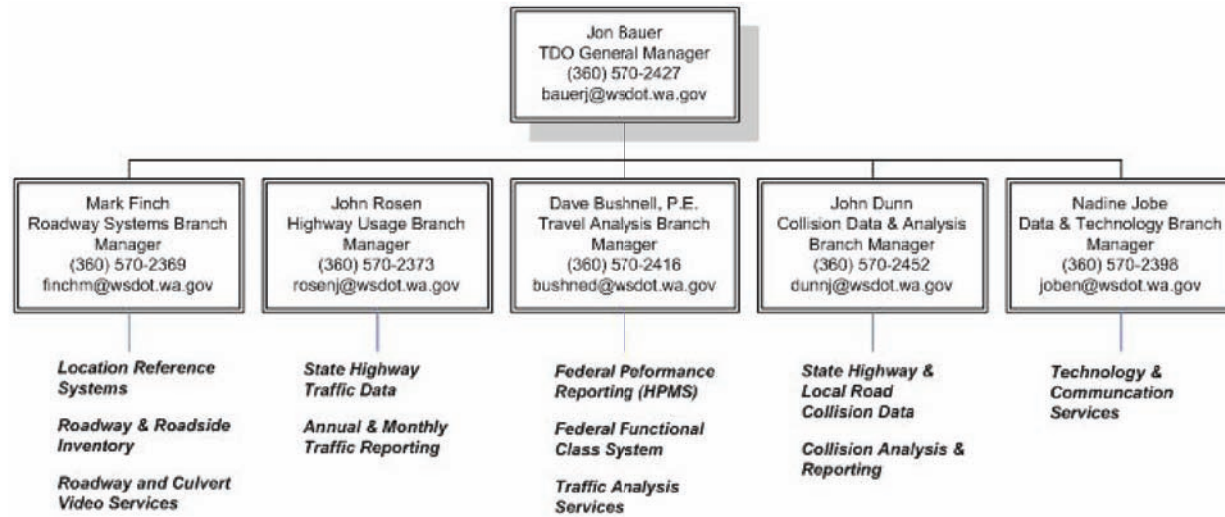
Jon Bauer
TDO General Manager
(360) 570-2427
bauerj@wsdot.wa.gov

Mark Finch
Roadway Systems Branch Manager
(360) 570-2369
finchm@wsdot.wa.gov

Location Reference Systems

Roadway & Roadside Inventory

Roadway and Culvert Video Services

John Rosen
Highway Usage Branch Manager
(360) 570-2373
rosenj@wsdot.wa.gov

State Highway Traffic Data

Annual & Monthly Traffic Reporting

Dave Bushnell, P.E.
Travel Analysis Branch Manager
(360) 570-2416
bushned@wsdot.wa.gov

Federal Peformance Reporting (HPMS)

Federal Functional Class System

Traffic Analysis Services

John Dunn
Collision Data & Analysis Branch Manager
(360) 570-2452
dunnj@wsdot.wa.gov

State Highway & Local Road Collision Data

Collision Analysis & Reporting

Nadine Jobe
Data & Technology Branch Manager
(360) 570-2398
joben@wsdot.wa.gov

Technology & Communcation Services